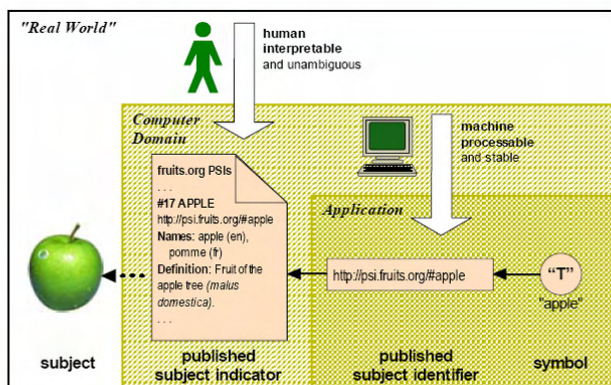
"Real World"

human interpretable and unambiguous

Computer Domain

machine processable and stable

fruits.org PSIs
. . .
#17 APPLE
http://psi.fruits.org/#apple
Names: apple (en), pomme (fr)
Definition: Fruit of the apple tree (malus domestica).
. . .

Application

http://psi.fruits.org/#apple

"T"
"apple"

subject

published subject indicator

published subject identifier

symbol